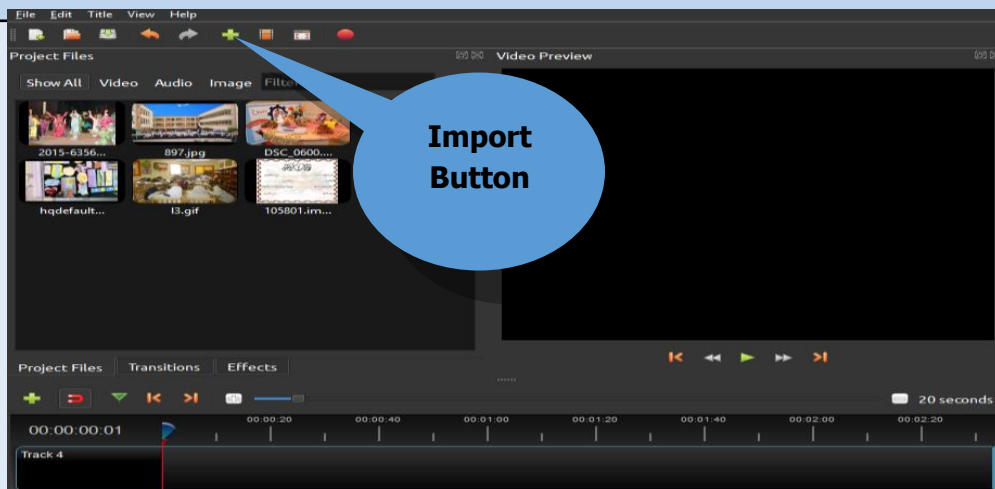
File Edit Title View Help

Project Files

Show All Video Audio Image Filter

2015-6356...
897.jpg
DSC_0600....
hqdefault...
l3.gif
105801.im...

Import Button

Video Preview

Project Files Transitions Effects

20 seconds

00:00:00:01

00:00:20 00:00:40 00:01:00 00:01:20 00:01:40 00:02:00 00:02:20

Track 4